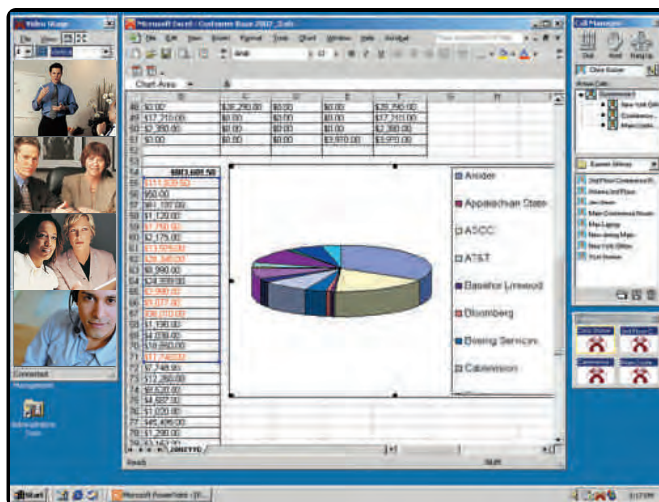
Video Stage

Microsoft Excel - Customer Base 2002_Sub

File Edit View Insert Format Tools Chart Window Help

Arial

Chart Area

| | B | C | D | E | F | G | H |
|---|---|---|---|---|---|---|---|
| 48 | $0.00 | $29,290.00 | $0.00 | $0.00 | $29,290.00 | | |
| 49 | $17,210.00 | $0.00 | $0.00 | $0.00 | $17,210.00 | | |
| 50 | $2,350.00 | $0.00 | $0.00 | $0.00 | $2,350.00 | | |
| 51 | $0.00 | $0.00 | $0.00 | $3,970.00 | $3,970.00 | | |
| 52 | | | | | | | |
| 53 | | | | | | | |
| 54 | $863,601.50 | | | | | | |
| 55 | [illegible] | | | | | | |
| 56 | $50.00 | | | | | | |
| 57 | $61,187.00 | | | | | | |
| 58 | $1,120.00 | | | | | | |
| 59 | $1,750.00 | | | | | | |
| 60 | $2,175.00 | | | | | | |
| 61 | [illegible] | | | | | | |
| 62 | $26,345.00 | | | | | | |
| 63 | $9,990.00 | | | | | | |
| 64 | $24,309.00 | | | | | | |
| 65 | $2,900.00 | | | | | | |
| 66 | $5,077.00 | | | | | | |
| 67 | $96,070.00 | | | | | | |
| 68 | $1,590.00 | | | | | | |
| 69 | $4,099.00 | | | | | | |
| 70 | $18,050.00 | | | | | | |
| 71 | $17,740.00 | | | | | | |
| 72 | $7,748.00 | | | | | | |
| 73 | $12,260.00 | | | | | | |
| 74 | $2,620.00 | | | | | | |
| 75 | $4,607.00 | | | | | | |
| 76 | $1,020.00 | | | | | | |
| 77 | $45,495.00 | | | | | | |
| 78 | $1,290.00 | | | | | | |
| 79 | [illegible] | | | | | | |

Amdex
Appalachian State
ASCC
AT&T
Baseline Livewood
Bloomberg
Boeing Services
Cablevision

Ready

Call Manager

Connected

Start

Microsoft PowerPoint - [M...